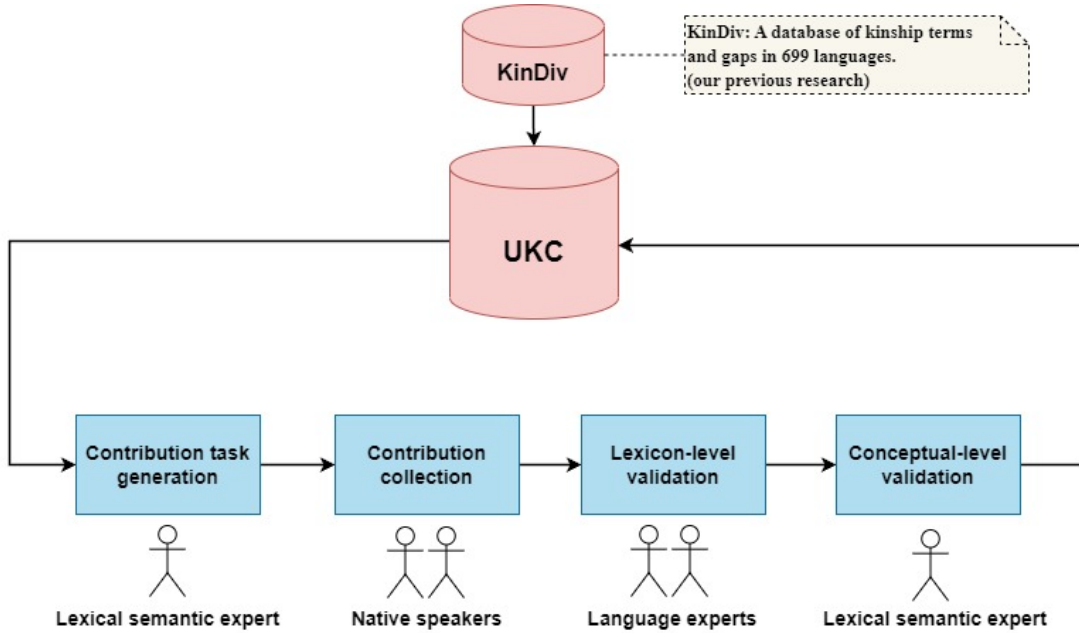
KinDiv

KinDiv: A database of kinship terms and gaps in 699 languages. (our previous research)

UKC

Contribution task generation

Contribution collection

Lexicon-level validation

Conceptual-level validation

Lexical semantic expert

Native speakers

Language experts

Lexical semantic expert